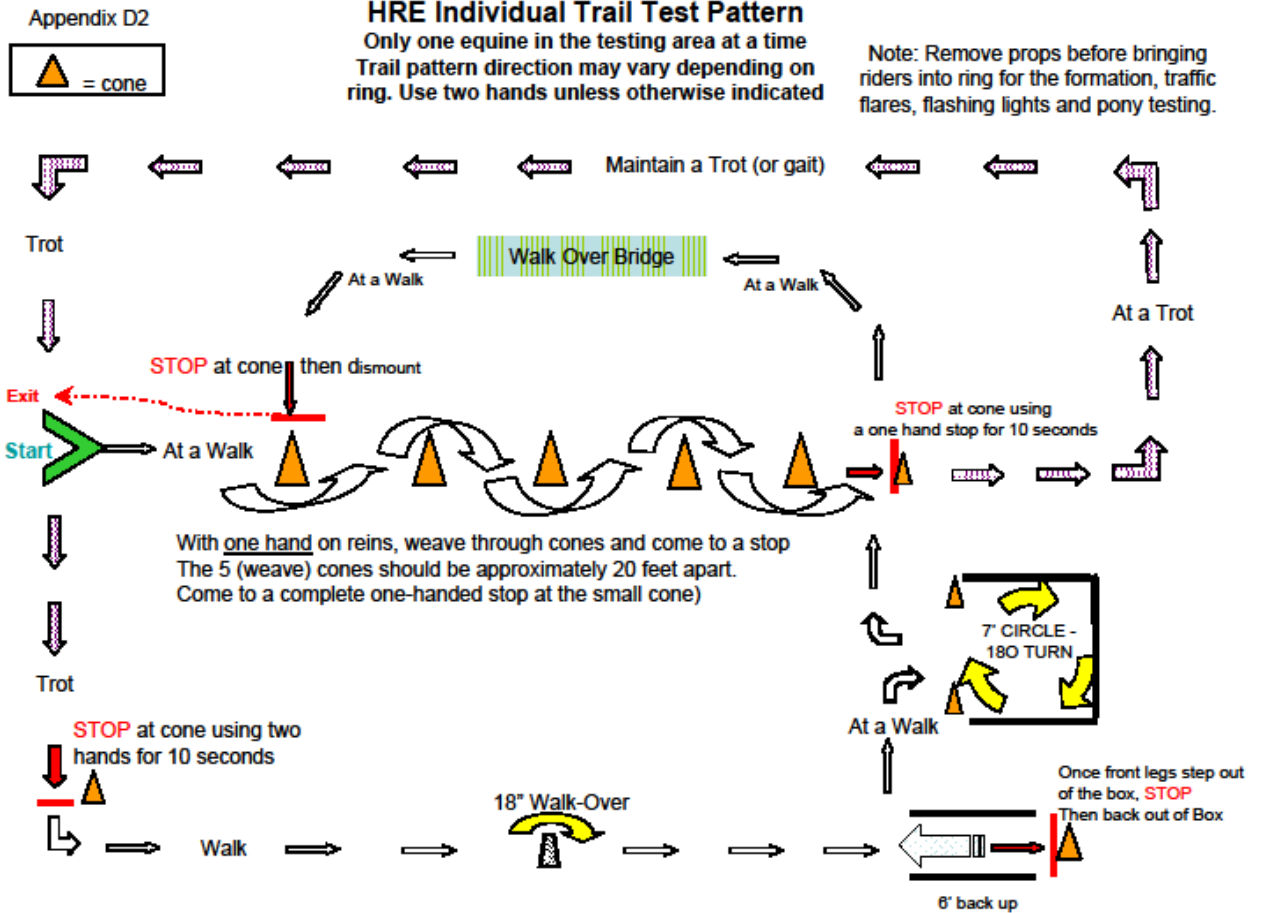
Appendix D2

= cone

HRE Individual Trail Test Pattern
Only one equine in the testing area at a time
Trail pattern direction may vary depending on ring. Use two hands unless otherwise indicated

Note: Remove props before bringing riders into ring for the formation, traffic flares, flashing lights and pony testing.

Maintain a Trot (or gait)

Trot

Walk Over Bridge

At a Walk

At a Walk

At a Trot

STOP at cone then dismount

Exit

Start

At a Walk

STOP at cone using a one hand stop for 10 seconds

With one hand on reins, weave through cones and come to a stop
The 5 (weave) cones should be approximately 20 feet apart.
Come to a complete one-handed stop at the small cone)

7' CIRCLE - 18O TURN

Trot

At a Walk

STOP at cone using two hands for 10 seconds

18" Walk-Over

Once front legs step out of the box, STOP
Then back out of Box

Walk

6' back up